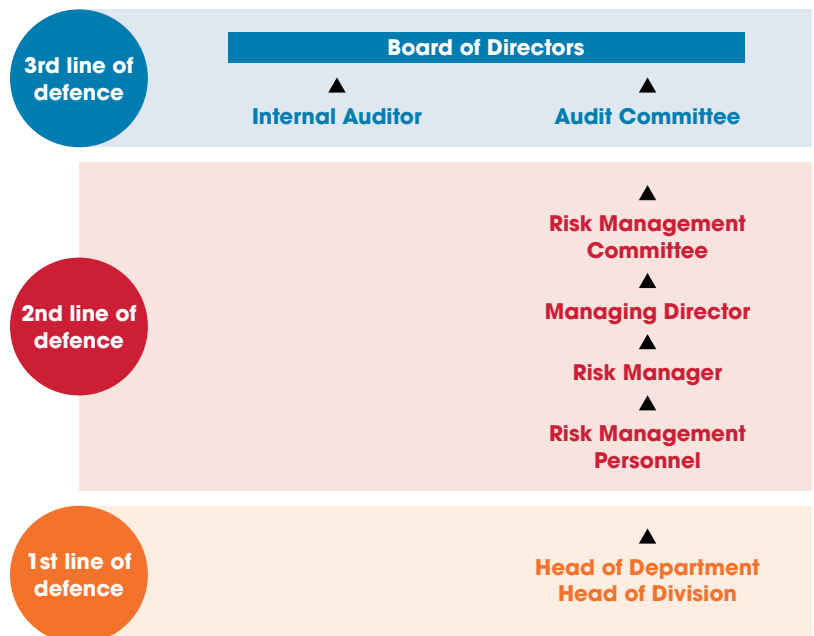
3rd line of defence

Board of Directors

Internal Auditor

Audit Committee

2nd line of defence

Risk Management Committee

Managing Director

Risk Manager

Risk Management Personnel

1st line of defence

Head of Department
Head of Division